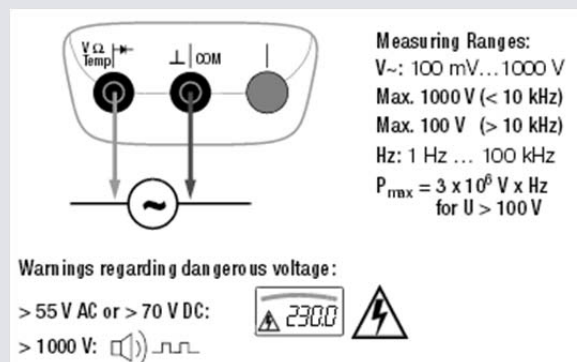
V Ω ⊢
Temp

⊥ | COM

|

~

Measuring Ranges:
V~: 100 mV…1000 V
Max. 1000 V (< 10 kHz)
Max. 100 V (> 10 kHz)
Hz: 1 Hz … 100 kHz
$P_{max} = 3 \times 10^6$ V x Hz for U > 100 V

Warnings regarding dangerous voltage:

> 55 V AC or > 70 V DC:

230.0

> 1000 V: